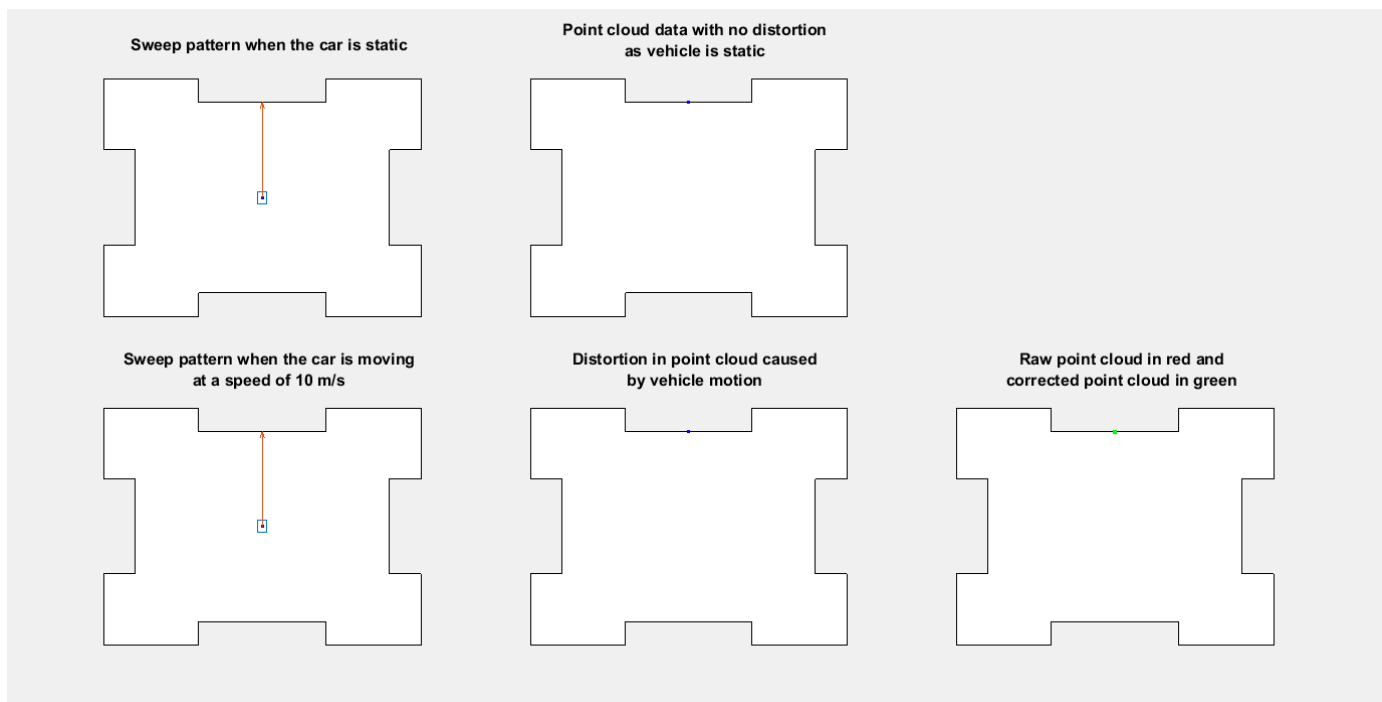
Sweep pattern when the car is static

Point cloud data with no distortion as vehicle is static

Sweep pattern when the car is moving at a speed of 10 m/s

Distortion in point cloud caused by vehicle motion

Raw point cloud in red and corrected point cloud in green